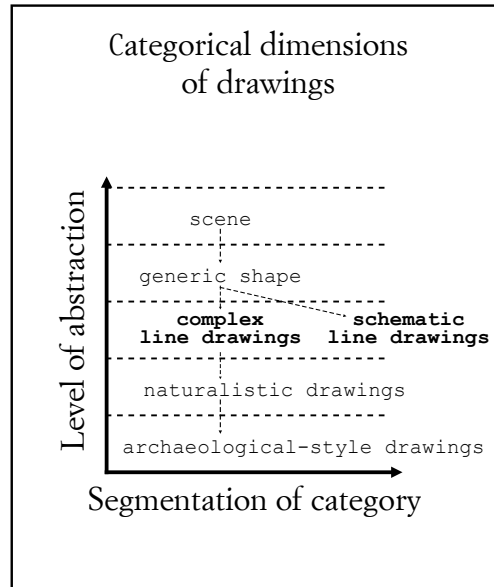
Categorical dimensions of drawings

Level of abstraction

scene

generic shape

complex line drawings

schematic line drawings

naturalistic drawings

archaeological-style drawings

Segmentation of category